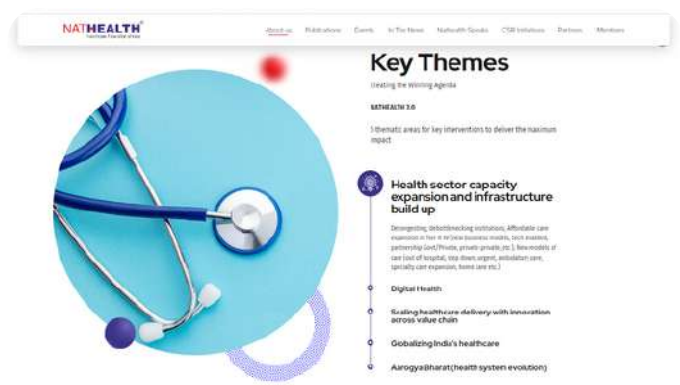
NATHEALTH
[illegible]

About us Publications Events In The News Nathealth Speaks CSR Initiatives Partners Members

Key Themes

Creating the Winning Agenda

NATHEALTH 3.0

5 thematic areas for key interventions to deliver the maximum impact

Health sector capacity expansion and infrastructure build up

Decongesting, debottlenecking institutions; Affordable care expansion in Tier II/ III (new business models, tech enabled, partnership Govt/Private, private-private, etc.); New models of care (out of hospital, step down urgent, ambulatory care, specialty care expansion, home care etc.)

Digital Health

Scaling healthcare delivery with innovation across value chain

Gobalizing India's healthcare

AarogyaBharat(health system evolution)